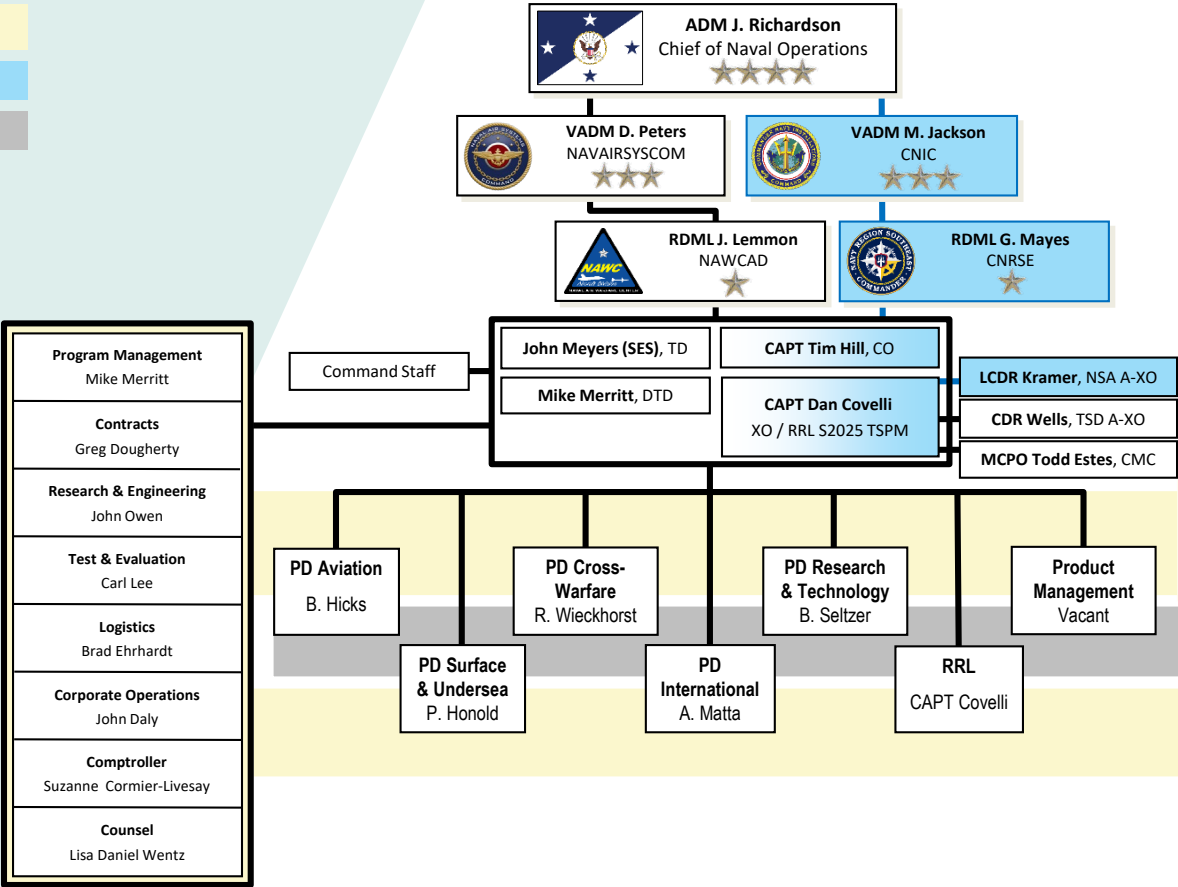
ADM J. Richardson
Chief of Naval Operations

VADM D. Peters
NAVAIRSYSCOM

VADM M. Jackson
CNIC

RDML J. Lemmon
NAWCAD

RDML G. Mayes
CNRSE

NAWC

Command Staff

John Meyers (SES), TD

CAPT Tim Hill, CO

Mike Merritt, DTD

CAPT Dan Covelli
XO / RRL S2025 TSPM

LCDR Kramer, NSA A-XO

CDR Wells, TSD A-XO

MCPO Todd Estes, CMC

Program Management
Mike Merritt

Contracts
Greg Dougherty

Research & Engineering
John Owen

Test & Evaluation
Carl Lee

Logistics
Brad Ehrhardt

Corporate Operations
John Daly

Comptroller
Suzanne Cormier-Livesay

Counsel
Lisa Daniel Wentz

PD Aviation
B. Hicks

PD Cross-Warfare
R. Wieckhorst

PD Research & Technology
B. Seltzer

Product Management
Vacant

PD Surface & Undersea
P. Honold

PD International
A. Matta

RRL
CAPT Covelli